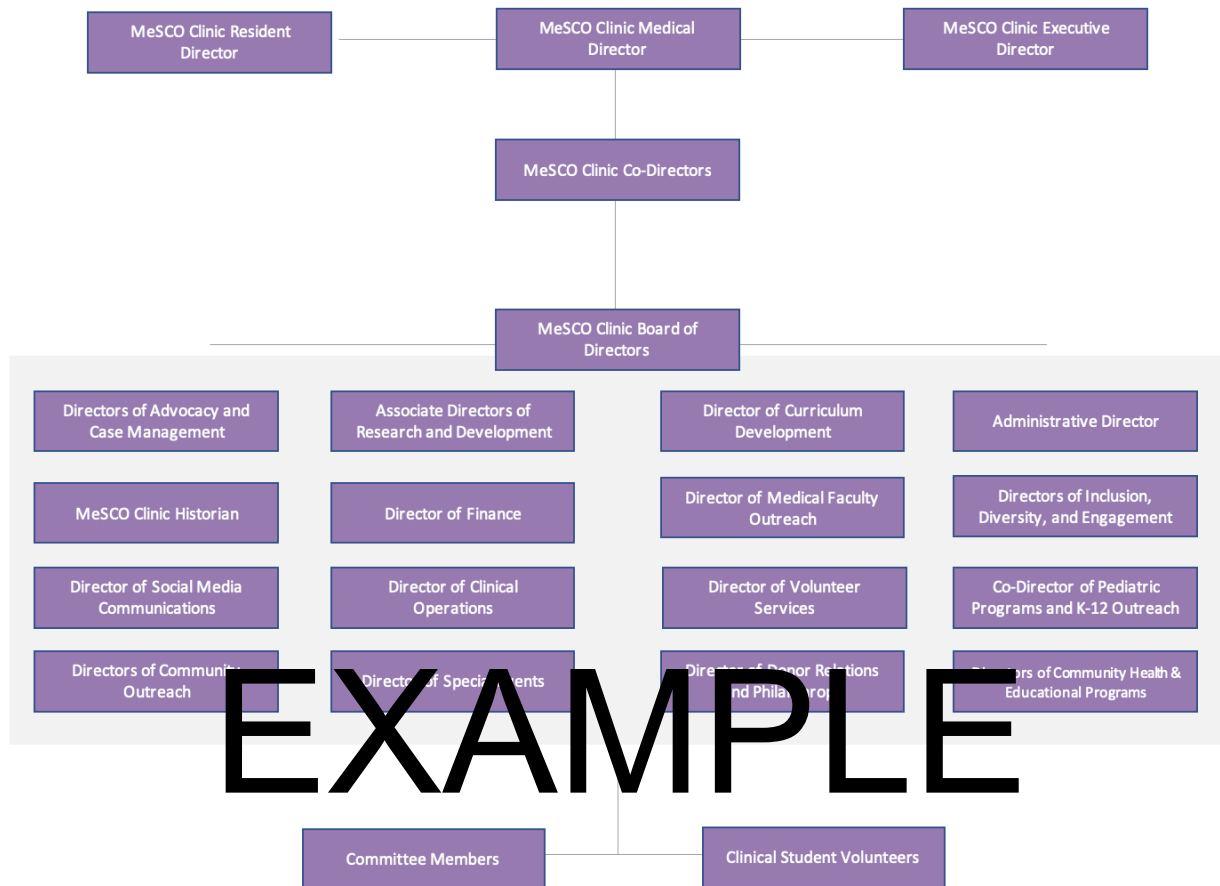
MeSCO Clinic Resident Director

MeSCO Clinic Medical Director

MeSCO Clinic Executive Director

MeSCO Clinic Co-Directors

MeSCO Clinic Board of Directors

Directors of Advocacy and Case Management

Associate Directors of Research and Development

Director of Curriculum Development

Administrative Director

MeSCO Clinic Historian

Director of Finance

Director of Medical Faculty Outreach

Directors of Inclusion, Diversity, and Engagement

Director of Social Media Communications

Director of Clinical Operations

Director of Volunteer Services

Co-Director of Pediatric Programs and K-12 Outreach

Directors of Community Outreach

Director of Speci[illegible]ents

Director of Donor Relations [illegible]nd Philan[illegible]rop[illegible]

D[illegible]rs of Community Health & Educational Programs

EXAMPLE

Committee Members

Clinical Student Volunteers